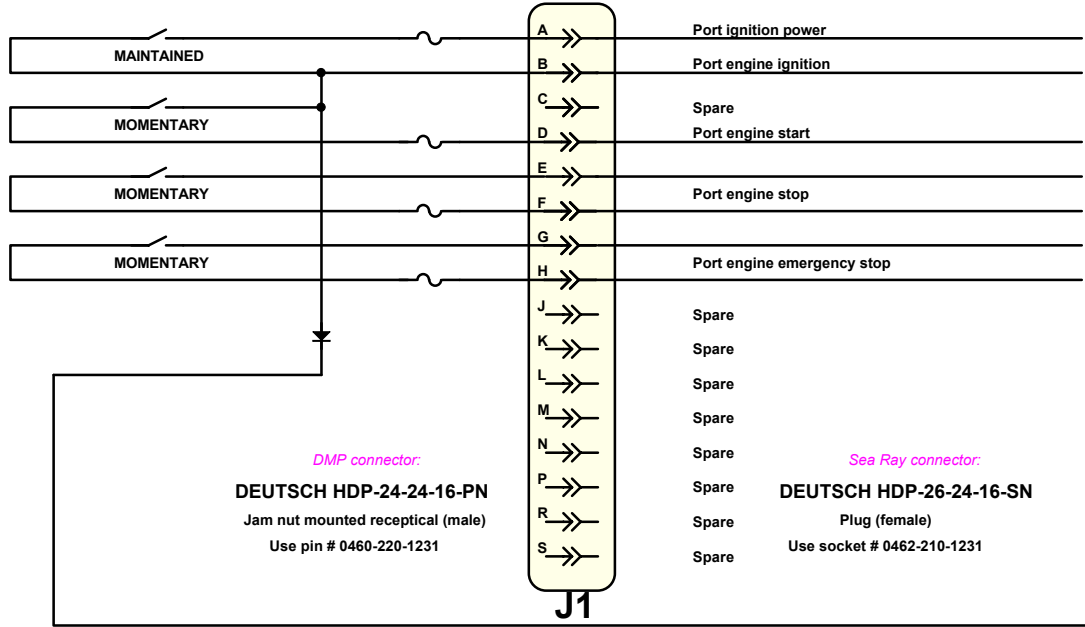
MAINTAINED

MOMENTARY

MOMENTARY

MOMENTARY

A
B
C
D
E
F
G
H
J
K
L
M
N
P
R
S

J1

Port ignition power
Port engine ignition
Spare
Port engine start
Port engine stop
Port engine emergency stop
Spare
Spare
Spare
Spare
Spare
Spare
Spare
Spare

DMP connector:
DEUTSCH HDP-24-24-16-PN
Jam nut mounted receptical (male)
Use pin # 0460-220-1231

Sea Ray connector:
DEUTSCH HDP-26-24-16-SN
Plug (female)
Use socket # 0462-210-1231